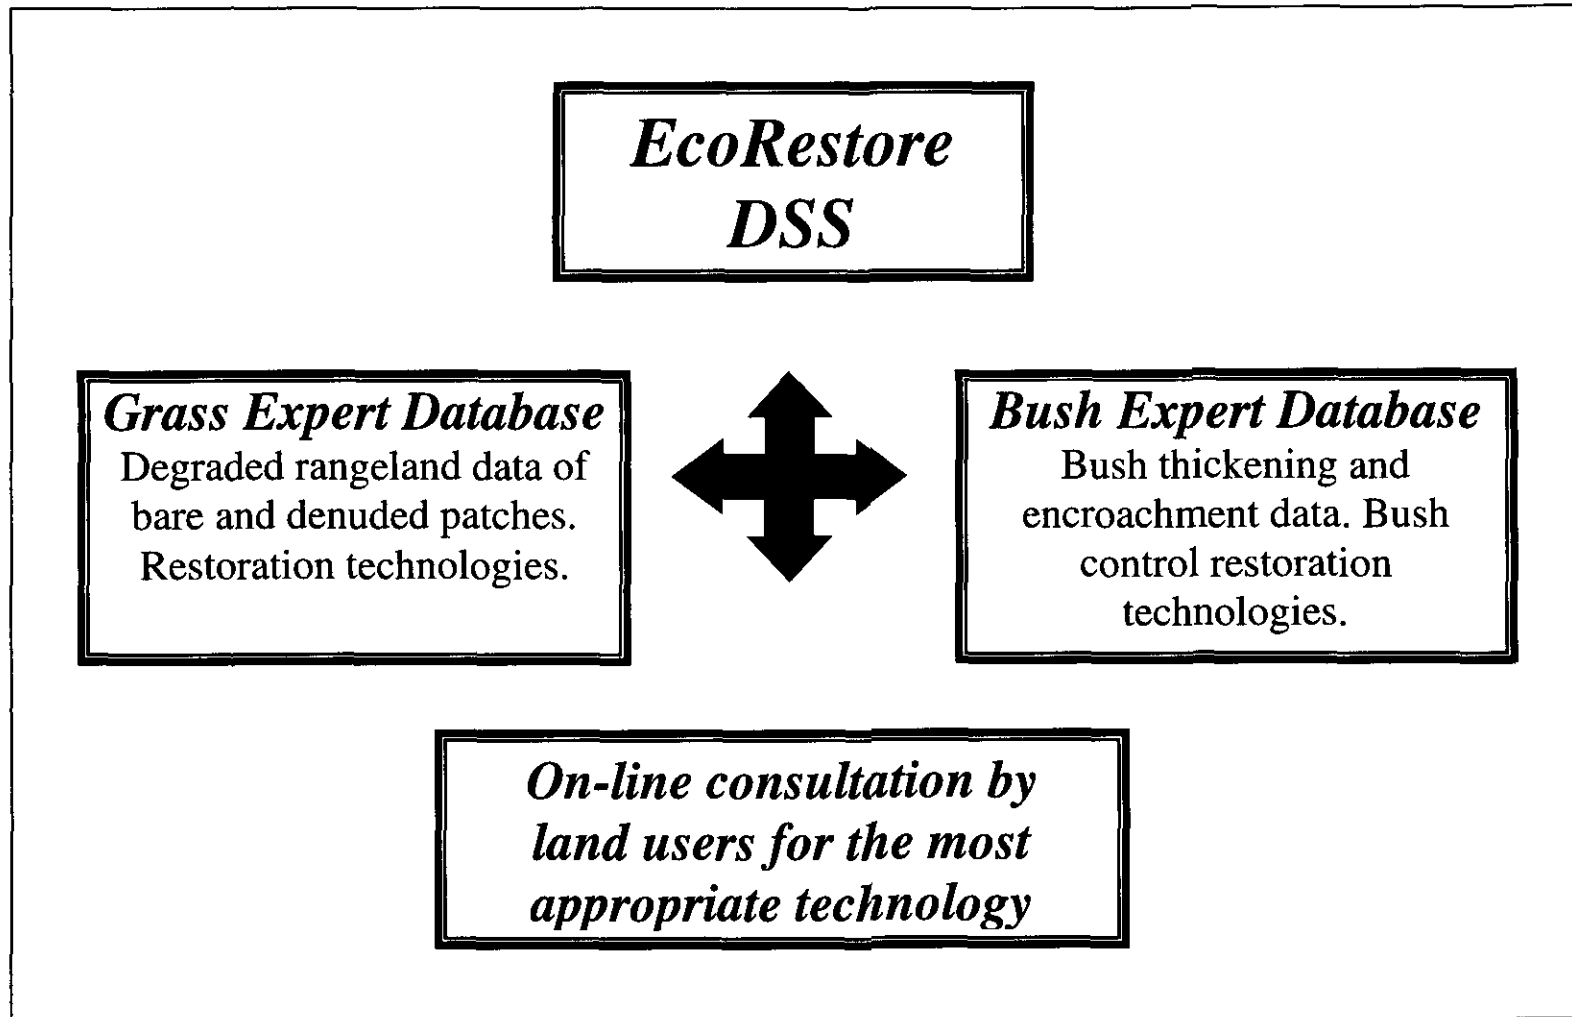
EcoRestore DSS

Grass Expert Database
Degraded rangeland data of bare and denuded patches. Restoration technologies.

Bush Expert Database
Bush thickening and encroachment data. Bush control restoration technologies.

On-line consultation by land users for the most appropriate technology